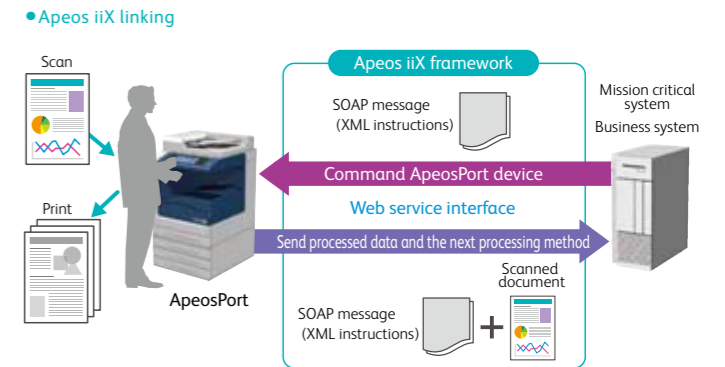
Apeos iiX linking

Scan

Apeos iiX framework

SOAP message
(XML instructions)

Mission critical system
Business system

Command ApeosPort device

Web service interface

Print

Send processed data and the next processing method

ApeosPort

Scanned document

SOAP message
(XML instructions)

+